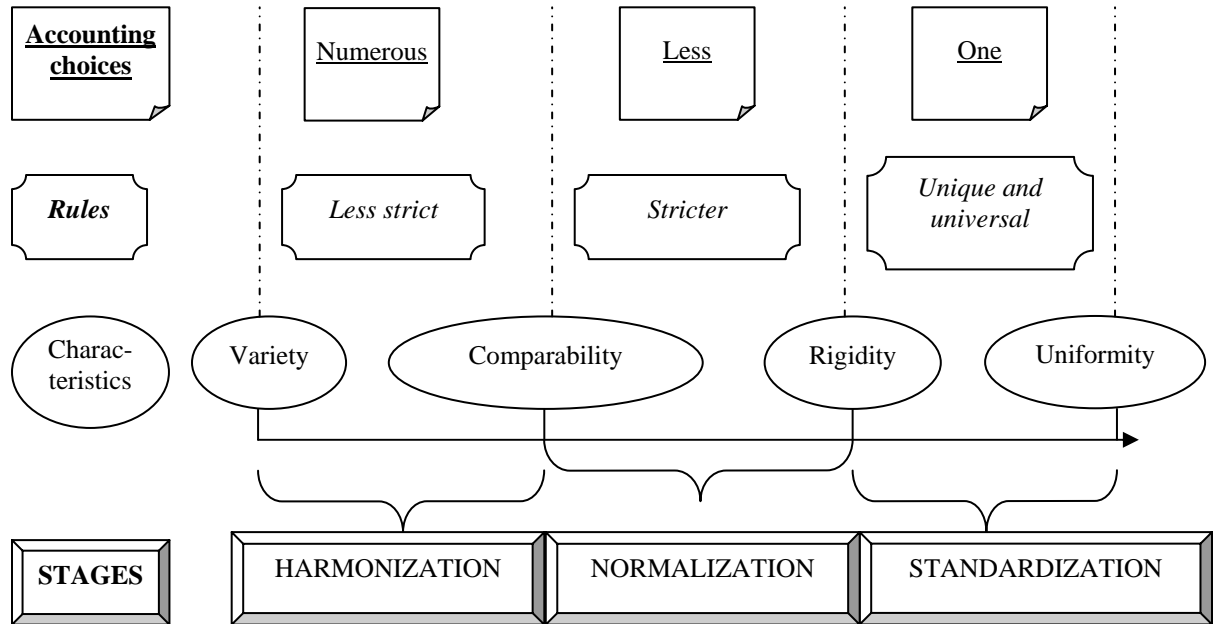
Accounting choices

Numerous

Less

One

Rules

Less strict

Stricter

Unique and universal

Characteristics

Variety

Comparability

Rigidity

Uniformity

STAGES

HARMONIZATION

NORMALIZATION

STANDARDIZATION